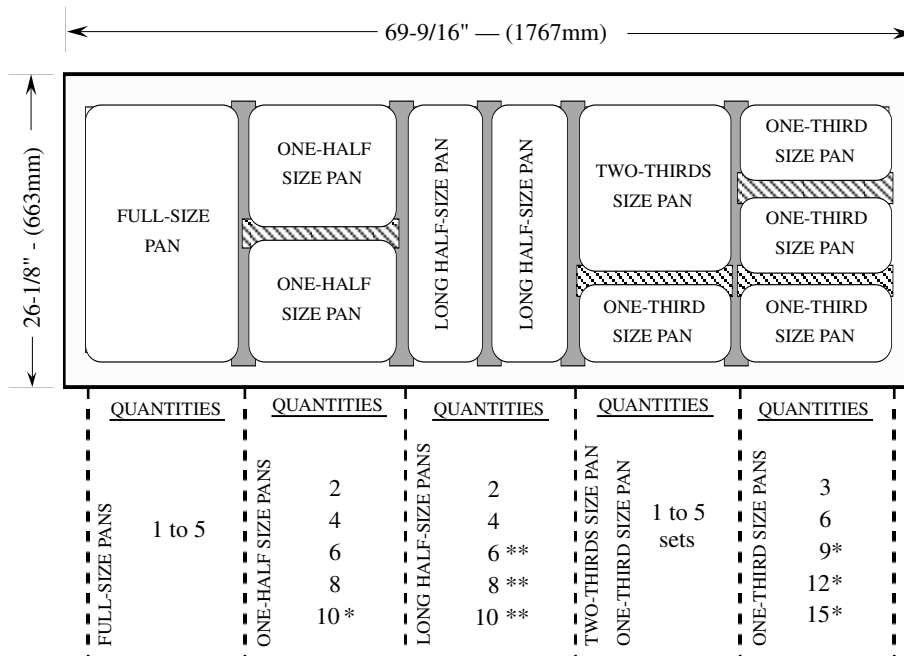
69-9/16" — (1767mm)

26-1/8" - (663mm)

FULL-SIZE PAN

ONE-HALF SIZE PAN

ONE-HALF SIZE PAN

LONG HALF-SIZE PAN

LONG HALF-SIZE PAN

TWO-THIRDS SIZE PAN

ONE-THIRD SIZE PAN

ONE-THIRD SIZE PAN

ONE-THIRD SIZE PAN

ONE-THIRD SIZE PAN

| QUANTITIES | QUANTITIES | QUANTITIES | QUANTITIES | QUANTITIES |
|---|---|---|---|---|
| FULL-SIZE PANS 1 to 5 | ONE-HALF SIZE PANS 2, 4, 6, 8, 10 * | LONG HALF-SIZE PANS 2, 4, 6 **, 8 **, 10 ** | TWO-THIRDS SIZE PAN ONE-THIRD SIZE PAN 1 to 5 sets | ONE-THIRD SIZE PANS 3, 6, 9*, 12*, 15* |